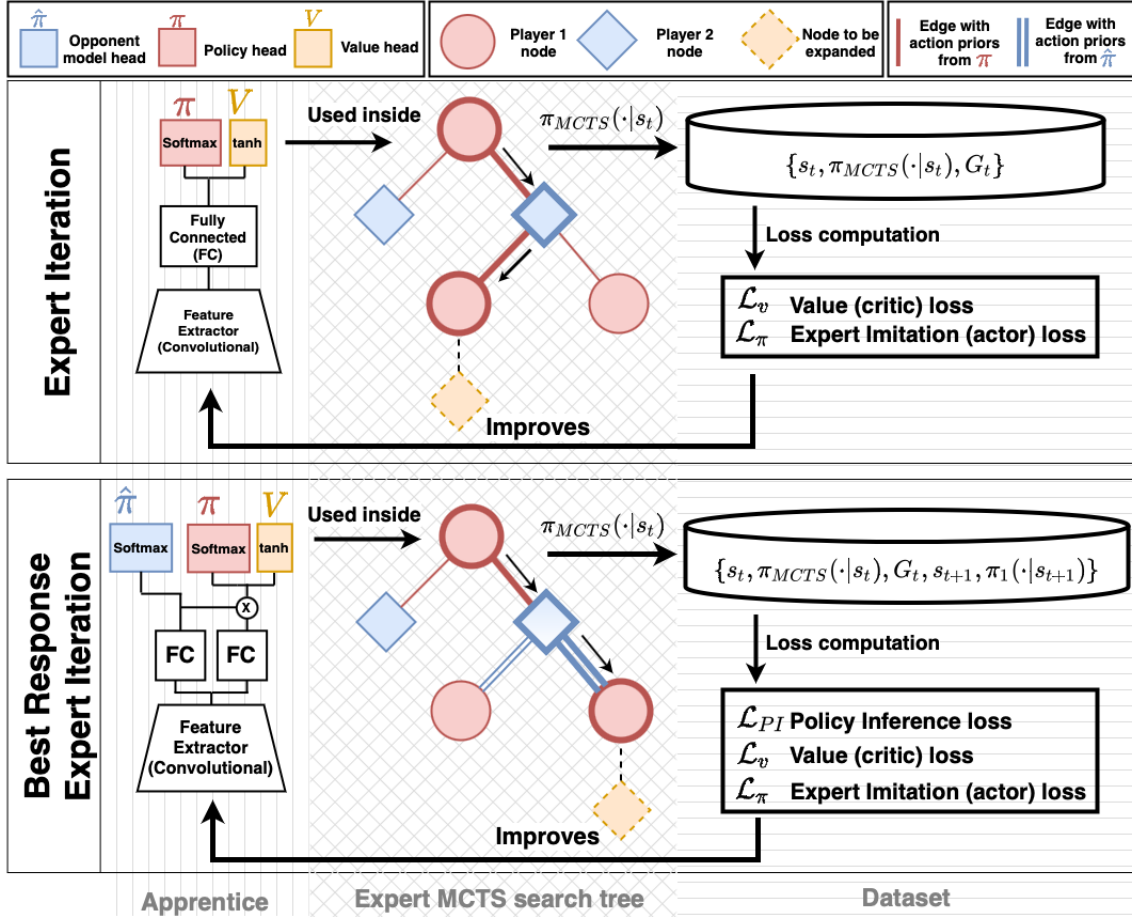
$\hat{\pi}$ Opponent model head
$\pi$ Policy head
$V$ Value head
Player 1 node
Player 2 node
Node to be expanded
Edge with action priors from $\pi$
Edge with action priors from $\hat{\pi}$

Expert Iteration

$\pi$ $V$
Softmax tanh
Fully Connected (FC)
Feature Extractor (Convolutional)
Used inside
$\pi_{MCTS}(\cdot|s_t)$
$\{s_t, \pi_{MCTS}(\cdot|s_t), G_t\}$
Loss computation
$\mathcal{L}_v$ Value (critic) loss
$\mathcal{L}_\pi$ Expert Imitation (actor) loss
Improves

Best Response Expert Iteration

$\hat{\pi}$ $\pi$ $V$
Softmax Softmax tanh
x
FC FC
Feature Extractor (Convolutional)
Used inside
$\pi_{MCTS}(\cdot|s_t)$
$\{s_t, \pi_{MCTS}(\cdot|s_t), G_t, s_{t+1}, \pi_1(\cdot|s_{t+1})\}$
Loss computation
$\mathcal{L}_{PI}$ Policy Inference loss
$\mathcal{L}_v$ Value (critic) loss
$\mathcal{L}_\pi$ Expert Imitation (actor) loss
Improves

Apprentice
Expert MCTS search tree
Dataset